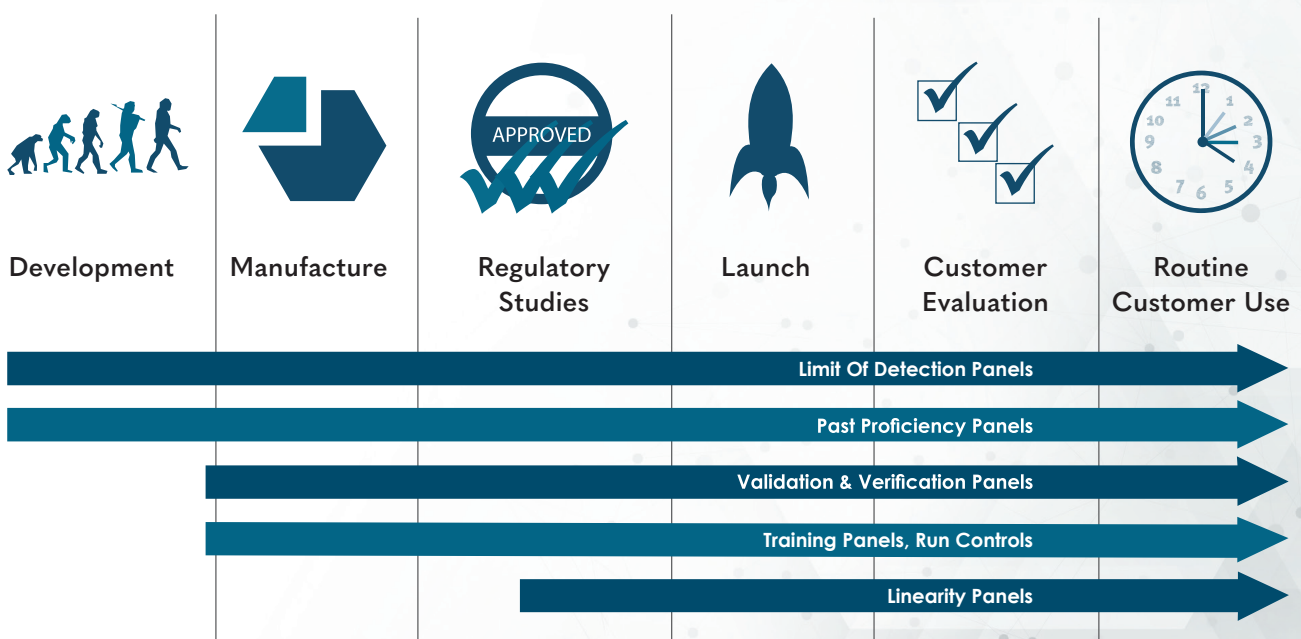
APPROVED

12 1 2 3 4 5 6 7 8 9 10 11

Development

Manufacture

Regulatory Studies

Launch

Customer Evaluation

Routine Customer Use

Limit Of Detection Panels

Past Proficiency Panels

Validation & Verification Panels

Training Panels, Run Controls

Linearity Panels